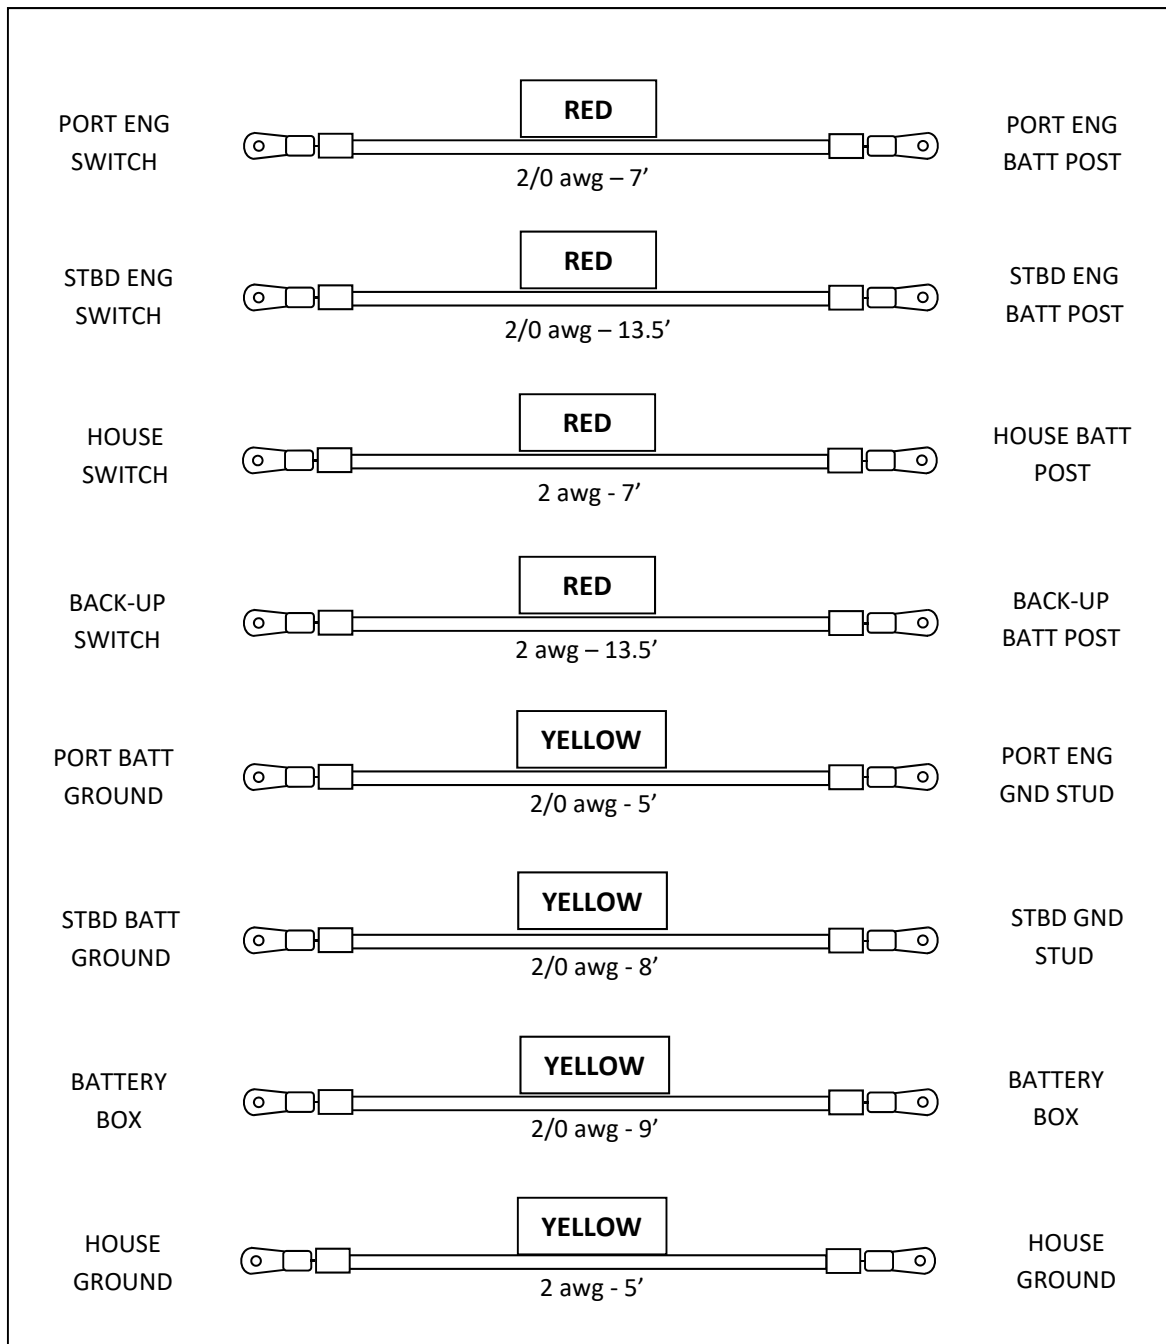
PORT ENG SWITCH

RED

2/0 awg – 7’

PORT ENG BATT POST

STBD ENG SWITCH

RED

2/0 awg – 13.5’

STBD ENG BATT POST

HOUSE SWITCH

RED

2 awg - 7’

HOUSE BATT POST

BACK-UP SWITCH

RED

2 awg – 13.5’

BACK-UP BATT POST

PORT BATT GROUND

YELLOW

2/0 awg - 5’

PORT ENG GND STUD

STBD BATT GROUND

YELLOW

2/0 awg - 8’

STBD GND STUD

BATTERY BOX

YELLOW

2/0 awg - 9’

BATTERY BOX

HOUSE GROUND

YELLOW

2 awg - 5’

HOUSE GROUND